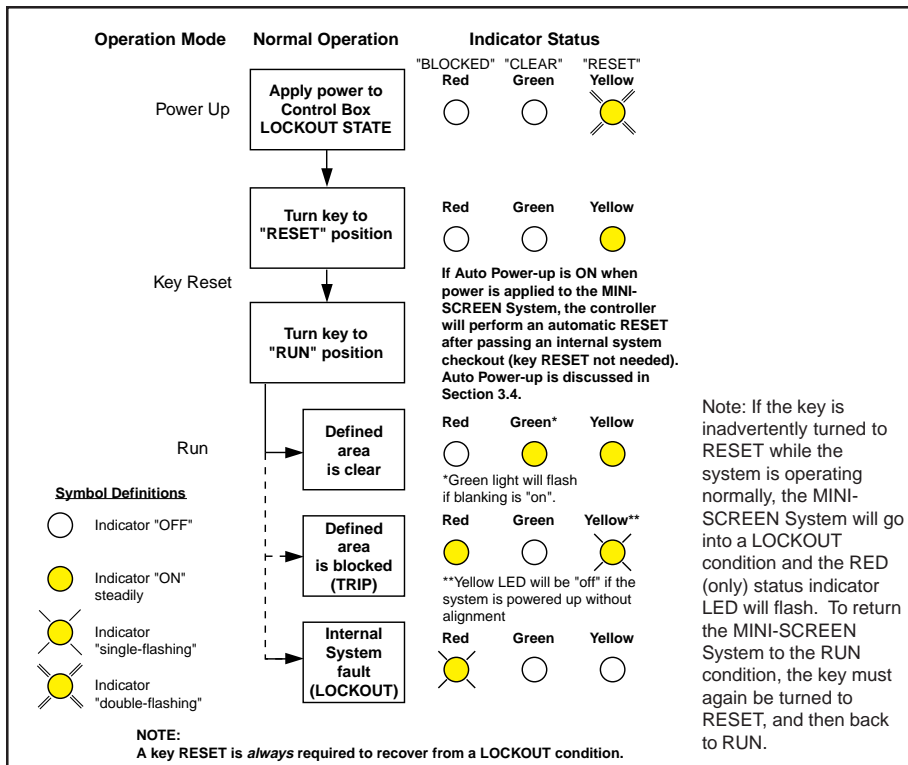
Operation Mode Normal Operation Indicator Status

"BLOCKED" "CLEAR" "RESET"
Red Green Yellow

Power Up

Apply power to Control Box LOCKOUT STATE

Turn key to "RESET" position

Red Green Yellow

Key Reset

If Auto Power-up is ON when power is applied to the MINI-SCREEN System, the controller will perform an automatic RESET after passing an internal system checkout (key RESET not needed). Auto Power-up is discussed in Section 3.4.

Turn key to "RUN" position

Run

Defined area is clear

Red Green* Yellow

*Green light will flash if blanking is "on".

Defined area is blocked (TRIP)

Red Green Yellow**

**Yellow LED will be "off" if the system is powered up without alignment

Internal System fault (LOCKOUT)

Red Green Yellow

Symbol Definitions

Indicator "OFF"

Indicator "ON" steadily

Indicator "single-flashing"

Indicator "double-flashing"

NOTE:
A key RESET is *always* required to recover from a LOCKOUT condition.

Note: If the key is inadvertently turned to RESET while the system is operating normally, the MINI-SCREEN System will go into a LOCKOUT condition and the RED (only) status indicator LED will flash. To return the MINI-SCREEN System to the RUN condition, the key must again be turned to RESET, and then back to RUN.